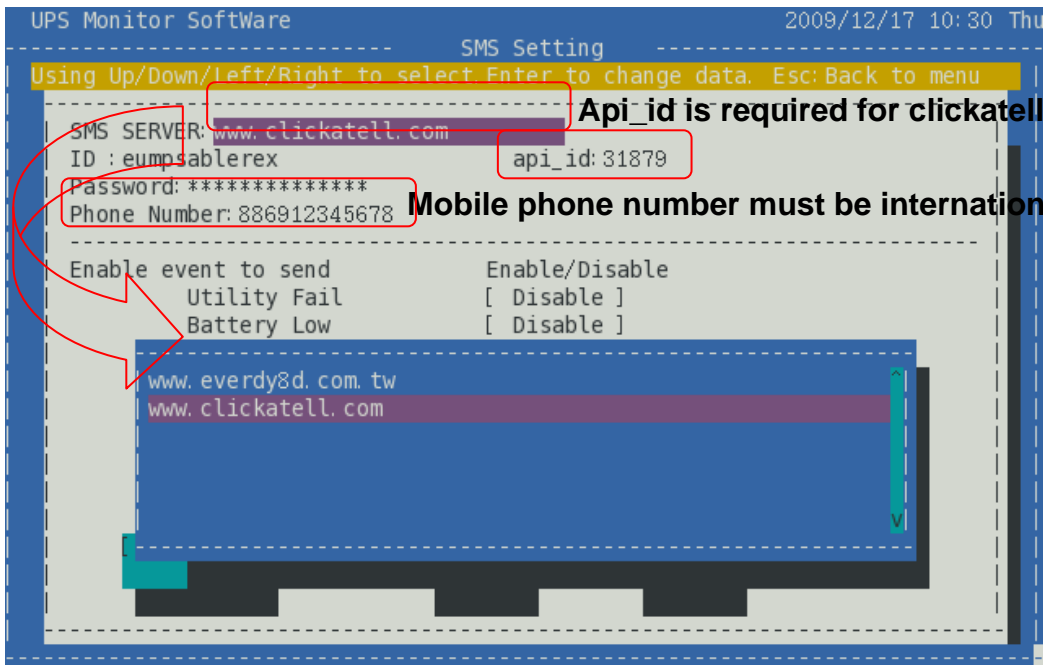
UPS Monitor SoftWare 2009/12/17 10:30 Thu

SMS Setting

Using Up/Down/Left/Right to select.Enter to change data. Esc:Back to menu

Api_id is required for clickatell

SMS SERVER: www.clickatell.com
ID : eumpsablerex api_id: 31879
Password: ***************
Phone Number: 886912345678

Mobile phone number must be internation

Enable event to send Enable/Disable
Utility Fail [ Disable ]
Battery Low [ Disable ]

www.everdy8d.com.tw
www.clickatell.com

^
v
[